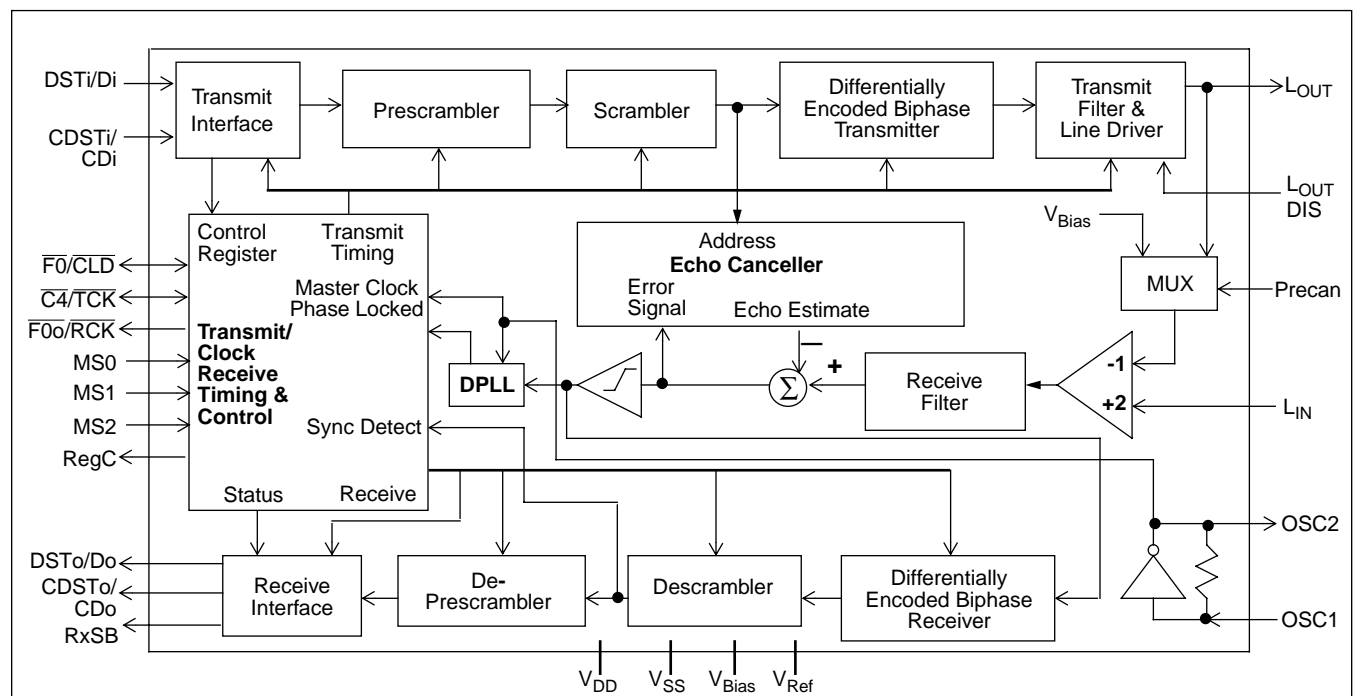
DSTi/Di
CDSTi/ CDi
Transmit Interface
Prescrambler
Scrambler
Differentially Encoded Biphase Transmitter
Transmit Filter & Line Driver
$L_{OUT}$
$L_{OUT}$ DIS
$V_{Bias}$
MUX
Precan
$\overline{F0}/\overline{CLD}$
$\overline{C4}/\overline{TCK}$
$\overline{F0o}/\overline{RCK}$
MS0
MS1
MS2
RegC
Control Register
Transmit Timing
Master Clock Phase Locked
Transmit/ Clock Receive Timing & Control
Sync Detect
Status
Receive
Address
Echo Canceller
Error Signal
Echo Estimate
DPLL
—
+
$\Sigma$
Receive Filter
-1
+2
$L_{IN}$
OSC2
OSC1
DSTo/Do
CDSTo/ CDo
RxSB
Receive Interface
De-Prescrambler
Descrambler
Differentially Encoded Biphase Receiver
$V_{DD}$
$V_{SS}$
$V_{Bias}$
$V_{Ref}$